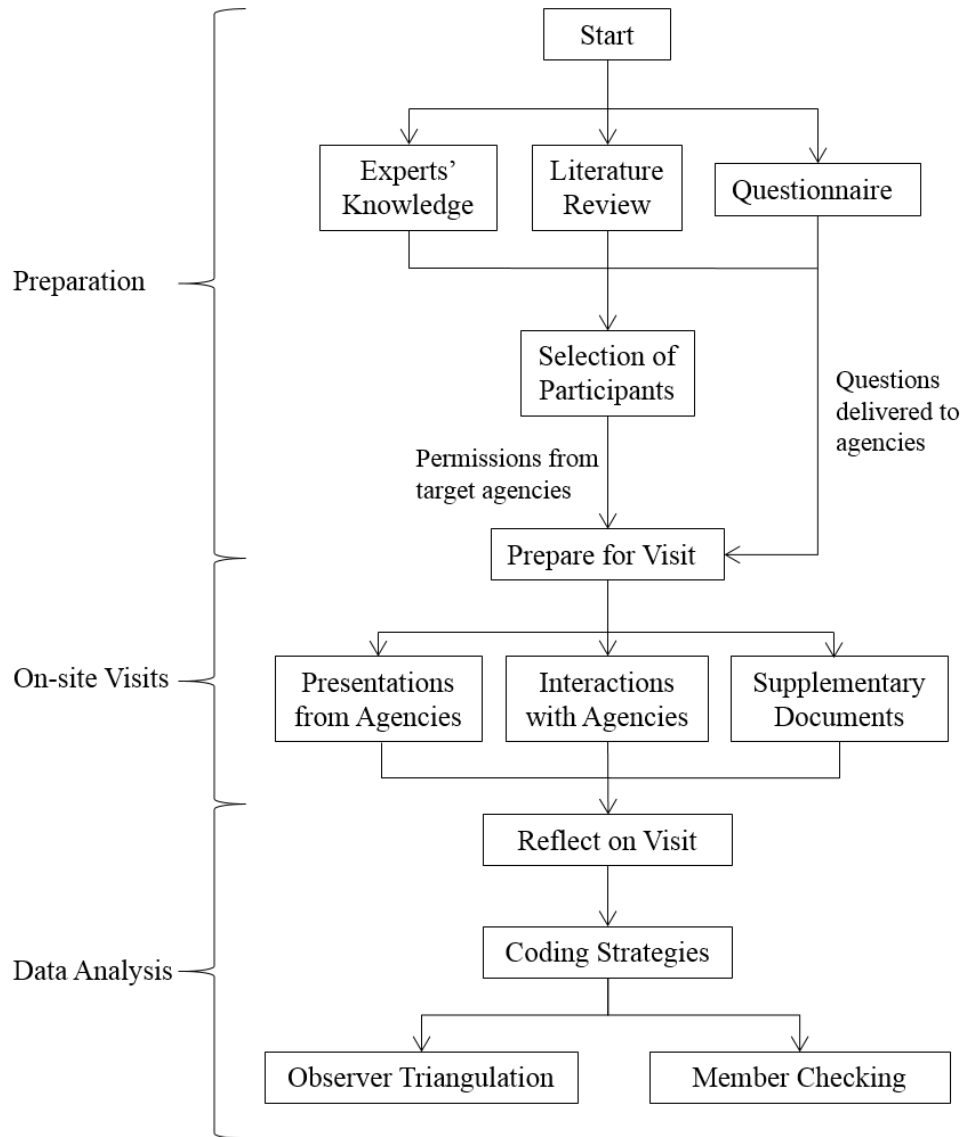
Start

Experts' Knowledge

Literature Review

Questionnaire

Preparation

Selection of Participants

Questions delivered to agencies

Permissions from target agencies

Prepare for Visit

On-site Visits

Presentations from Agencies

Interactions with Agencies

Supplementary Documents

Reflect on Visit

Data Analysis

Coding Strategies

Observer Triangulation

Member Checking